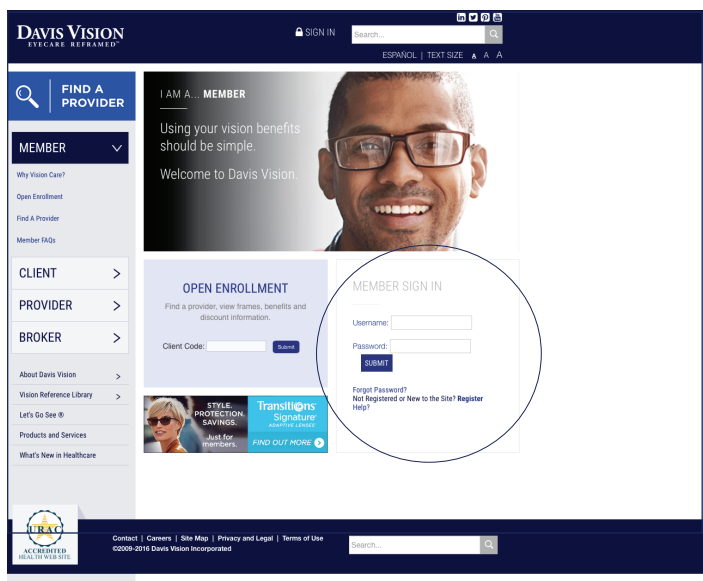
DAVIS VISION
EYECARE REFRAMED™

SIGN IN

Search...

ESPAÑOL | TEXT SIZE A A A

FIND A PROVIDER

MEMBER

Why Vision Care?

Open Enrollment

Find A Provider

Member FAQs

CLIENT

PROVIDER

BROKER

About Davis Vision

Vision Reference Library

Let's Go See ®

Products and Services

What's New in Healthcare

I AM A... MEMBER

Using your vision benefits should be simple.

Welcome to Davis Vision.

OPEN ENROLLMENT

Find a provider, view frames, benefits and discount information.

Client Code: Submit

MEMBER SIGN IN

Username:

Password:

SUBMIT

Forgot Password?
Not Registered or New to the Site? Register
Help?

STYLE. PROTECTION. SAVINGS.
Just for members.

Transitions Signature ADAPTIVE LENSES

FIND OUT MORE

URAC ACCREDITED HEALTH WEB SITE

Contact | Careers | Site Map | Privacy and Legal | Terms of Use
©2009-2016 Davis Vision Incorporated

Search...